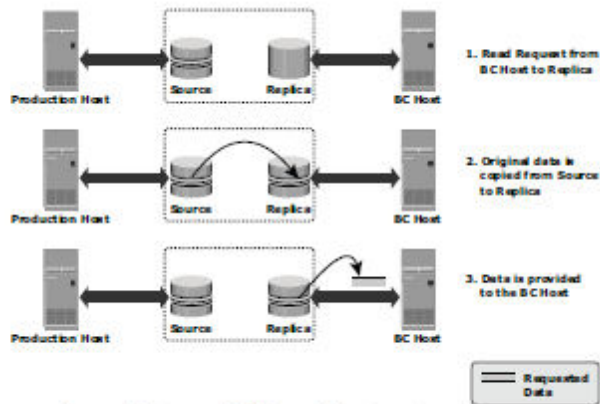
Production Host

Source

Replica

BC Host

1. Read Request from BC Host to Replica

Production Host

Source

Replica

BC Host

2. Original data is copied from Source to Replica

Production Host

Source

Replica

BC Host

3. Data is provided to the BC Host

Requested Data